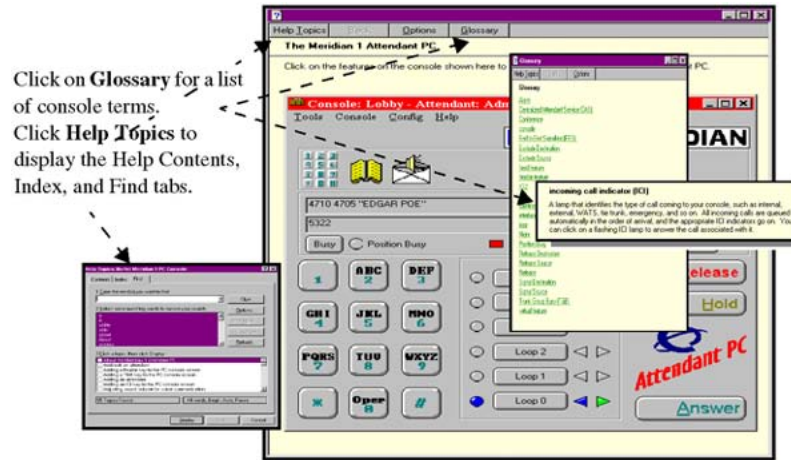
Click on **Glossary** for a list of console terms.
Click **Help Topics** to display the Help Contents, Index, and Find tabs.

?
Help Topics | Back | Options | Glossary
The Meridian 1 Attendant PC
Click on the features on the console shown here to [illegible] PC.

Glossary
Glossary

Console: Lobby - Attendant: Adm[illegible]
Tools Console Config Help
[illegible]DIAN
4710 4705 "EDGAR POE"
5322
Busy Position Busy
1
ABC 2
DEF 3
GHI 4
JKL 5
MNO 6
PQRS 7
TUV 8
WXYZ 9
*
Oper 0
#
Loop 2
Loop 1
Loop 0
Release
Hold
Attendant PC
Answer

incoming call indicator (ICI)
A lamp that identifies the type of call coming to your console, such as internal, external, WATS, tie trunk, emergency, and so on. All incoming calls are queued automatically in the order of arrival, and the appropriate ID indicators go on. You can click on a flashing ID lamp to answer the call associated with it.

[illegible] Meridian 1 PC Console
Contents Index Find
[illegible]